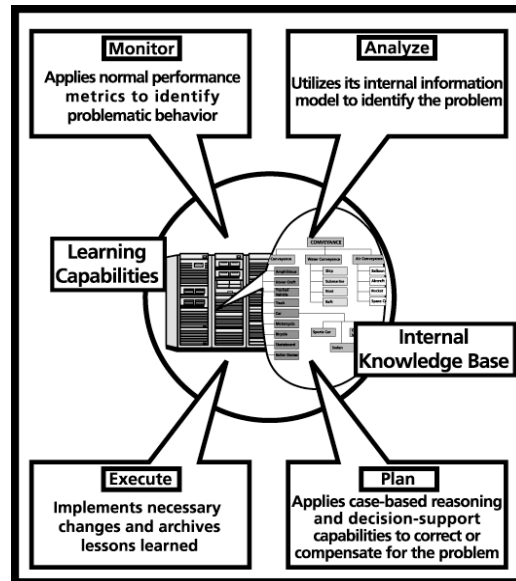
Monitor

Applies normal performance metrics to identify problematic behavior

Analyze

Utilizes its internal information model to identify the problem

Learning Capabilities

CONVEYANCE

Conveyance

Water Conveyance

Air Conveyance

Freight Rheum

Ship

Balloon

Street Craft

Submarine

Aircraft

Tracked Vehicle

Boat

Rocket

Truck

Raft

Space S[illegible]

Car

Motorcycle

Sports Car

Bicycle

Sedan

Skateboard

Roller Skates

Internal Knowledge Base

Execute

Implements necessary changes and archives lessons learned

Plan

Applies case-based reasoning and decision-support capabilities to correct or compensate for the problem